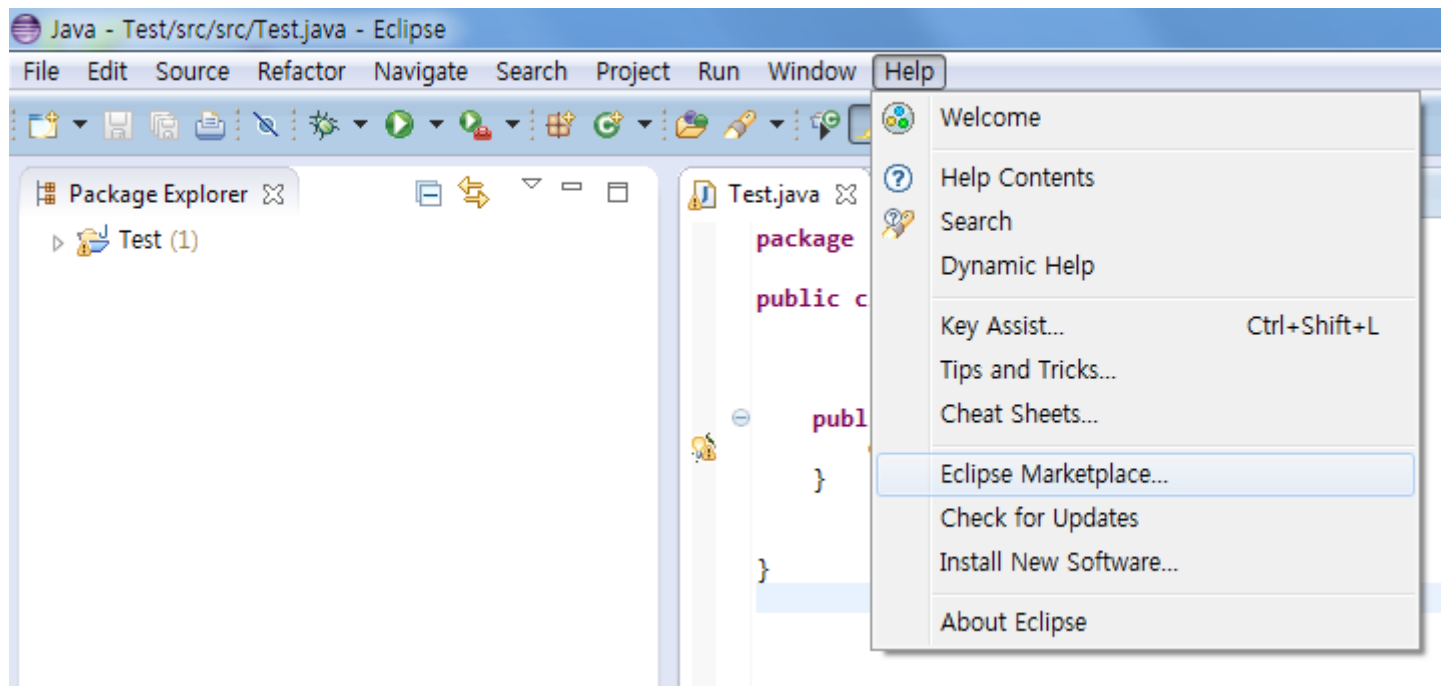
Java - Test/src/src/Test.java - Eclipse

File Edit Source Refactor Navigate Search Project Run Window Help

Package Explorer

Test (1)

Test.java

package

public c

publ

}

}

Welcome

Help Contents

Search

Dynamic Help

Key Assist... Ctrl+Shift+L

Tips and Tricks...

Cheat Sheets...

Eclipse Marketplace...

Check for Updates

Install New Software...

About Eclipse